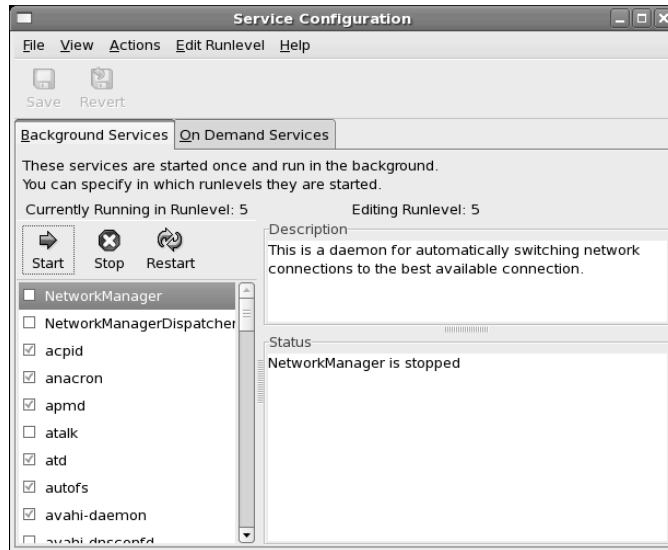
Service Configuration

File View Actions Edit Runlevel Help

Save Revert

Background Services On Demand Services

These services are started once and run in the background.
You can specify in which runlevels they are started.

Currently Running in Runlevel: 5 Editing Runlevel: 5

Start Stop Restart

NetworkManager
NetworkManagerDispatcher
acpid
anacron
apmd
atalk
atd
autofs
avahi-daemon
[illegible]

Description
This is a daemon for automatically switching network connections to the best available connection.

Status
NetworkManager is stopped